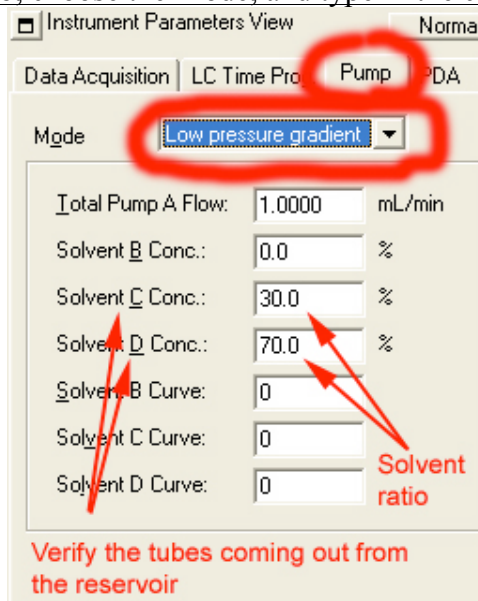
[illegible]

Instrument Parameters View

Norma

Data Acquisition | LC Time Pro | Pump | PDA

Mode | Low pressure gradient

| Total Pump A Flow: | 1.0000 | mL/min |
|---|---|---|
| Solvent B Conc.: | 0.0 | % |
| Solvent C Conc.: | 30.0 | % |
| Solvent D Conc.: | 70.0 | % |
| Solvent B Curve: | 0 | |
| Solvent C Curve: | 0 | |
| Solvent D Curve: | 0 | |

Solvent ratio

Verify the tubes coming out from the reservoir